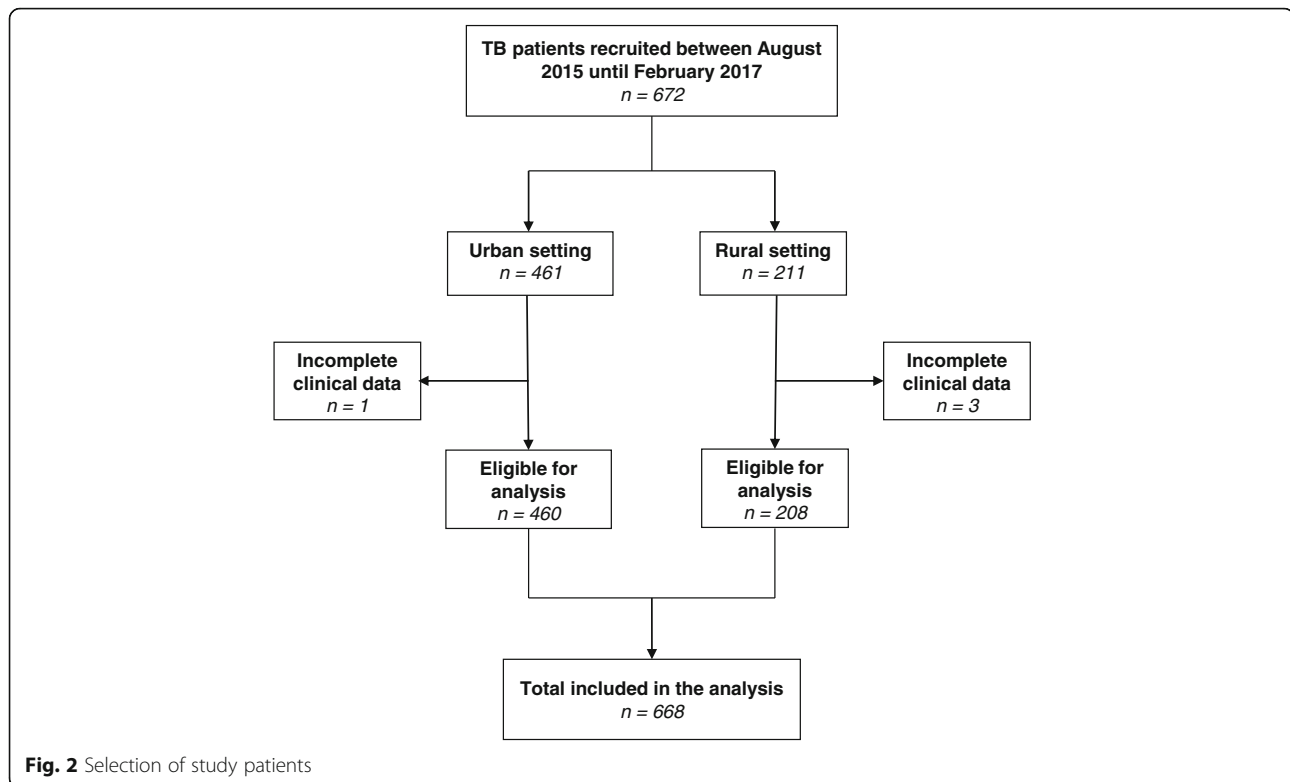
TB patients recruited between August 2015 until February 2017
$n = 672$

Urban setting
$n = 461$

Rural setting
$n = 211$

Incomplete clinical data
$n = 1$

Incomplete clinical data
$n = 3$

Eligible for analysis
$n = 460$

Eligible for analysis
$n = 208$

Total included in the analysis
$n = 668$

Fig. 2 Selection of study patients